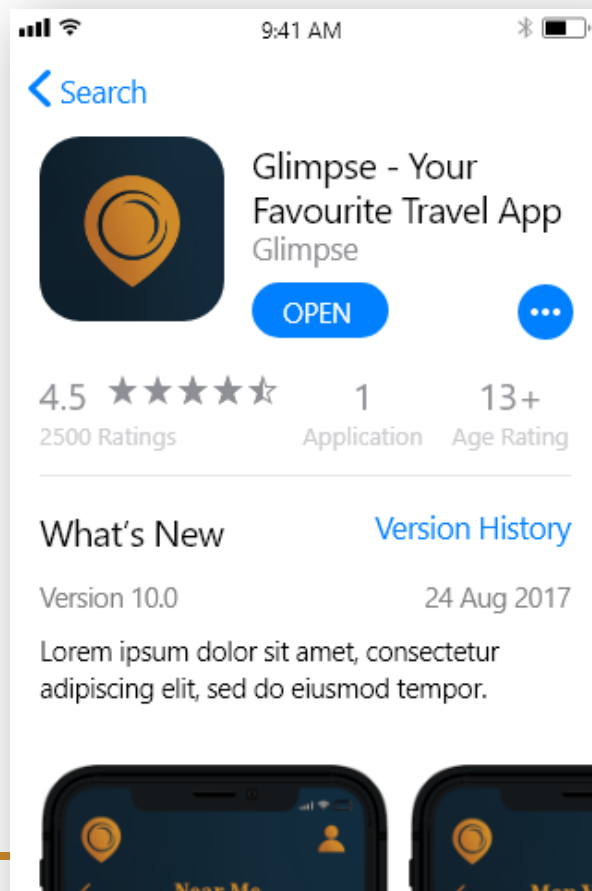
9:41 AM

Search

Glimpse - Your Favourite Travel App
Glimpse

OPEN

4.5 ★★★★☆
2500 Ratings

1
Application

13+
Age Rating

What's New

Version History

Version 10.0

24 Aug 2017

Lorem ipsum dolor sit amet, consectetur adipiscing elit, sed do eiusmod tempor.

Near Me

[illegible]